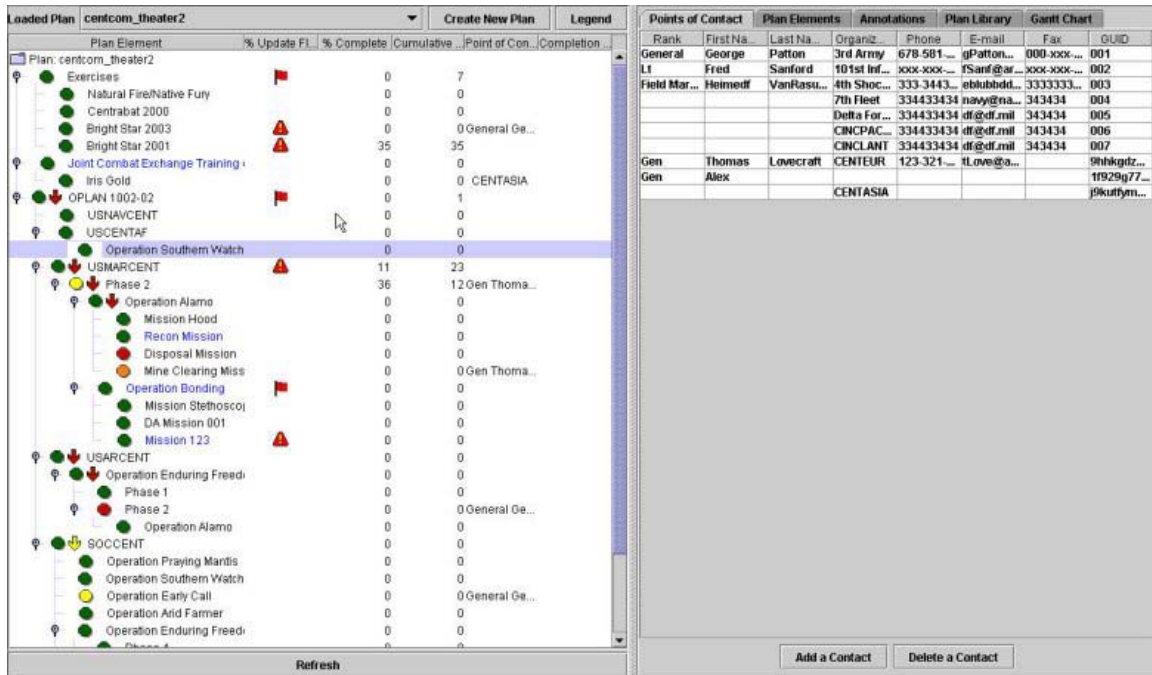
Loaded Plan centcom_theater2 Create New Plan Legend

| Plan Element | % Update Fl... | % Complete | Cumulative ... | Point of Con... | Completion ... |
|---|---|---|---|---|---|
| Plan: centcom_theater2 | | | | | |
| Exercises | | 0 | 7 | | |
| Natural Fire/Native Fury | | 0 | 0 | | |
| Centrabat 2000 | | 0 | 0 | | |
| Bright Star 2003 | | 0 | 0 | General Ge... | |
| Bright Star 2001 | | 35 | 35 | | |
| Joint Combat Exchange Training ( | | 0 | 0 | | |
| Iris Gold | | 0 | 0 | CENTASIA | |
| OPLAN 1002-02 | | 0 | 1 | | |
| USNAVCENT | | 0 | 0 | | |
| USCENTAF | | 0 | 0 | | |
| Operation Southern Watch | | 0 | 0 | | |
| USMARCENT | | 11 | 23 | | |
| Phase 2 | | 36 | 12 | Gen Thoma... | |
| Operation Alamo | | 0 | 0 | | |
| Mission Hood | | 0 | 0 | | |
| Recon Mission | | 0 | 0 | | |
| Disposal Mission | | 0 | 0 | | |
| Mine Clearing Miss | | 0 | 0 | Gen Thoma... | |
| Operation Bonding | | 0 | 0 | | |
| Mission Stethoscoj | | 0 | 0 | | |
| DA Mission 001 | | 0 | 0 | | |
| Mission 123 | | 0 | 0 | | |
| USARCENT | | 0 | 0 | | |
| Operation Enduring Freed | | 0 | 0 | | |
| Phase 1 | | 0 | 0 | | |
| Phase 2 | | 0 | 0 | General Ge... | |
| Operation Alamo | | 0 | 0 | | |
| SOCCENT | | 0 | 0 | | |
| Operation Praying Mantis | | 0 | 0 | | |
| Operation Southern Watch | | 0 | 0 | | |
| Operation Early Call | | 0 | 0 | General Ge... | |
| Operation Arid Farmer | | 0 | 0 | | |
| Operation Enduring Freed | | 0 | 0 | | |
| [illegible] | | 0 | 0 | | |

Refresh

Points of Contact | Plan Elements | Annotations | Plan Library | Gantt Chart

| Rank | First Na... | Last Na... | Organiz... | Phone | E-mail | Fax | GUID |
|---|---|---|---|---|---|---|---|
| General | George | Patton | 3rd Army | 678-581-... | gPatton... | 000-xxx-... | 001 |
| Lt | Fred | Sanford | 101st Inf... | xxx-xxx-... | fSanf@ar... | xxx-xxx-... | 002 |
| Field Mar... | Heimedf | VanRasu... | 4th Shoc... | 333-3443... | eblubbdd... | 3333333... | 003 |
| | | | 7th Fleet | 334433434 | navy@na... | 343434 | 004 |
| | | | Delta For... | 334433434 | df@df.mil | 343434 | 005 |
| | | | CINCPAC... | 334433434 | df@df.mil | 343434 | 006 |
| | | | CINCLANT | 334433434 | df@df.mil | 343434 | 007 |
| Gen | Thomas | Lovecraft | CENTEUR | 123-321-... | tLove@a... | | 9hhkgdz... |
| Gen | Alex | | | | | | 1f929g77... |
| | | | CENTASIA | | | | j9kutfym... |

Add a Contact Delete a Contact